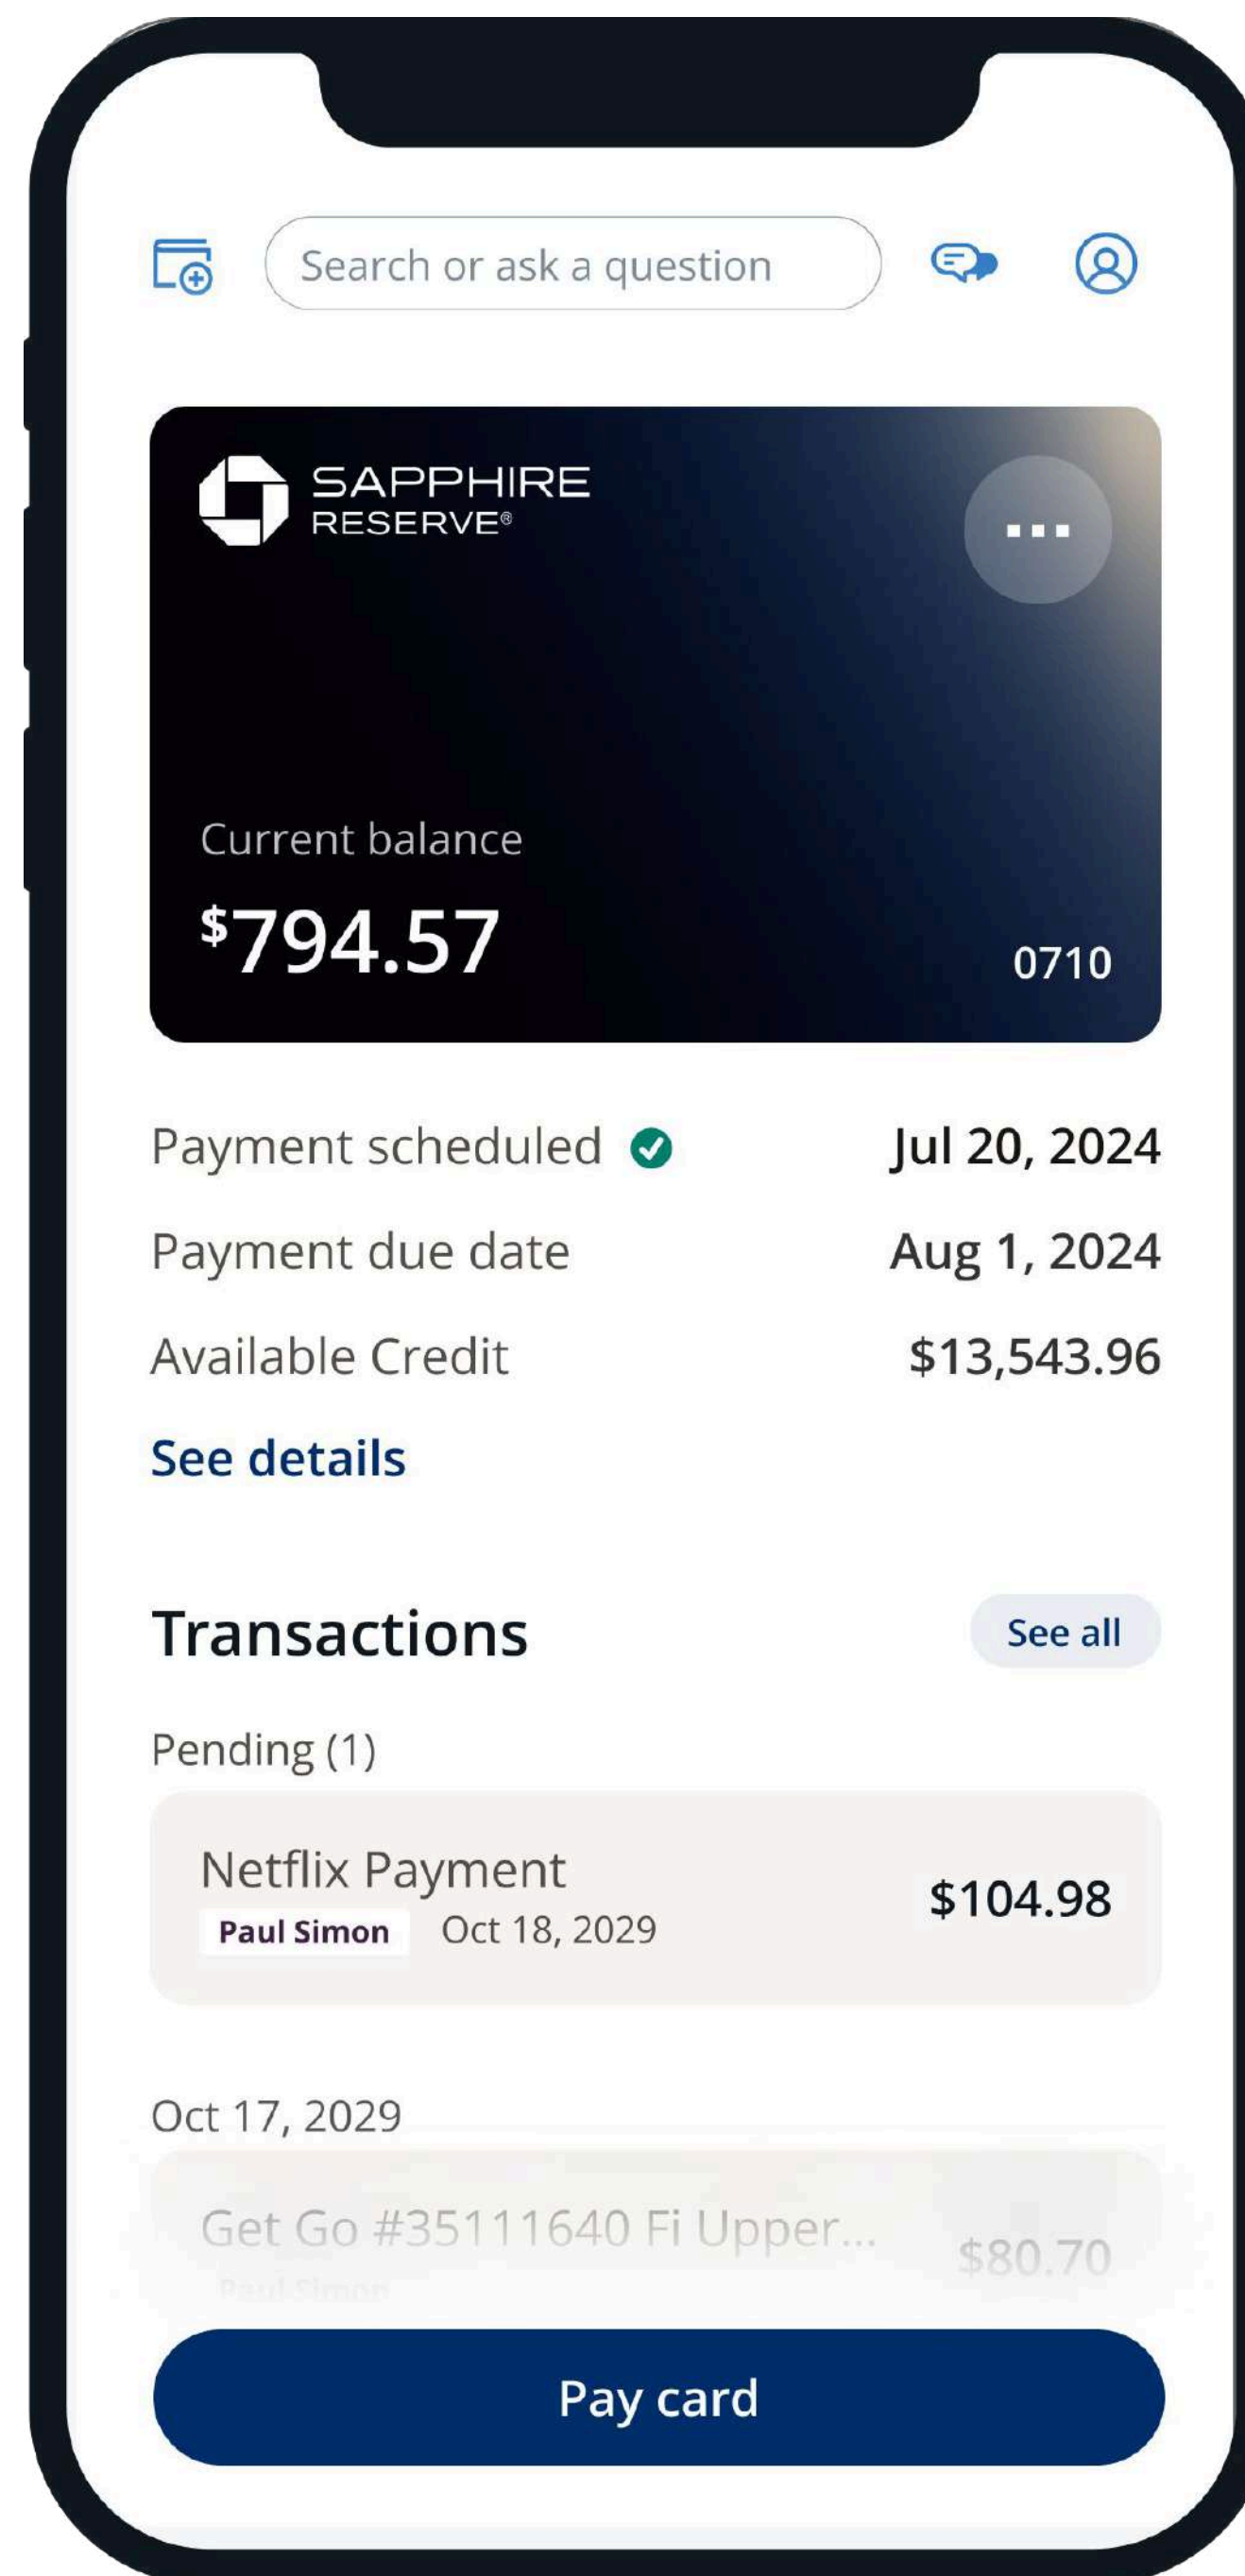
Search or ask a question

SAPPHIRE RESERVE®

Current balance

$794.57

0710

Payment scheduled Jul 20, 2024

Payment due date Aug 1, 2024

Available Credit $13,543.96

See details

Transactions

See all

Pending (1)

Netflix Payment

Paul Simon Oct 18, 2029

$104.98

Oct 17, 2029

Get Go #35111640 Fi Upper...

Paul Simon

$80.70

Pay card